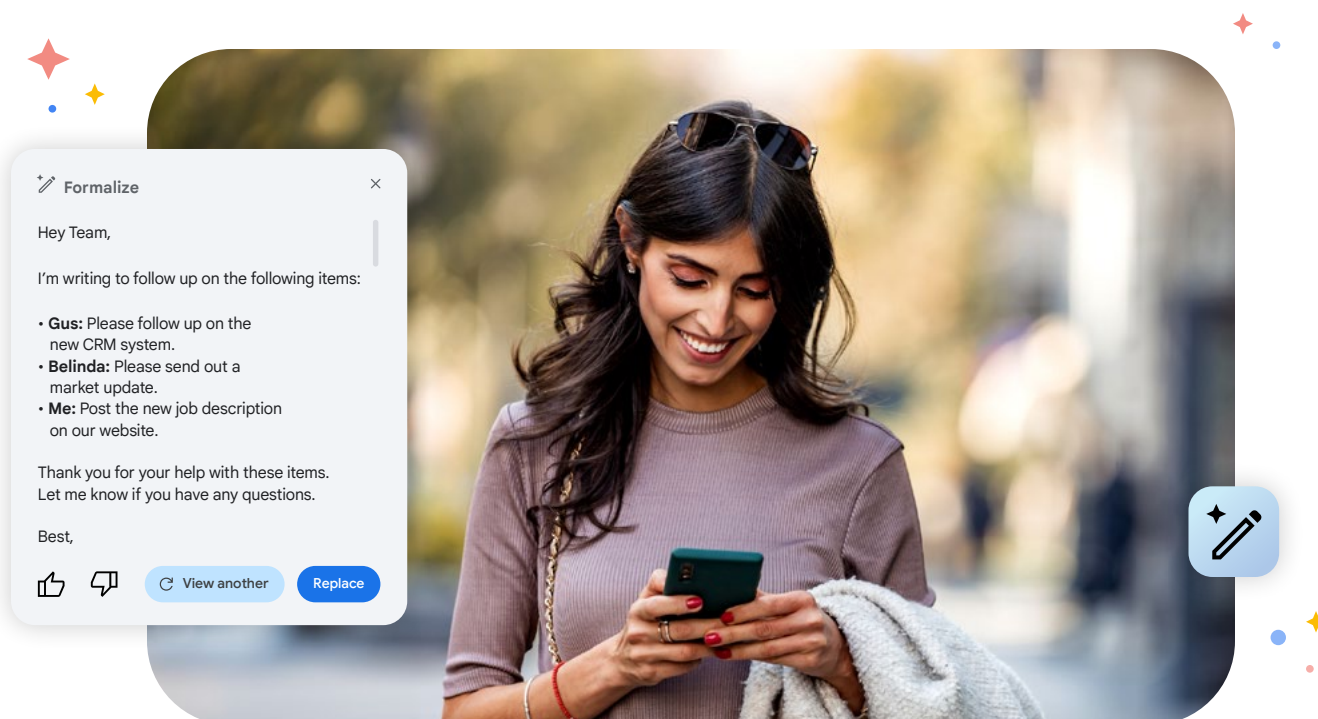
Formalize

×

Hey Team,

I'm writing to follow up on the following items:

• **Gus:** Please follow up on the new CRM system.
• **Belinda:** Please send out a market update.
• **Me:** Post the new job description on our website.

Thank you for your help with these items. Let me know if you have any questions.

Best,

View another

Replace